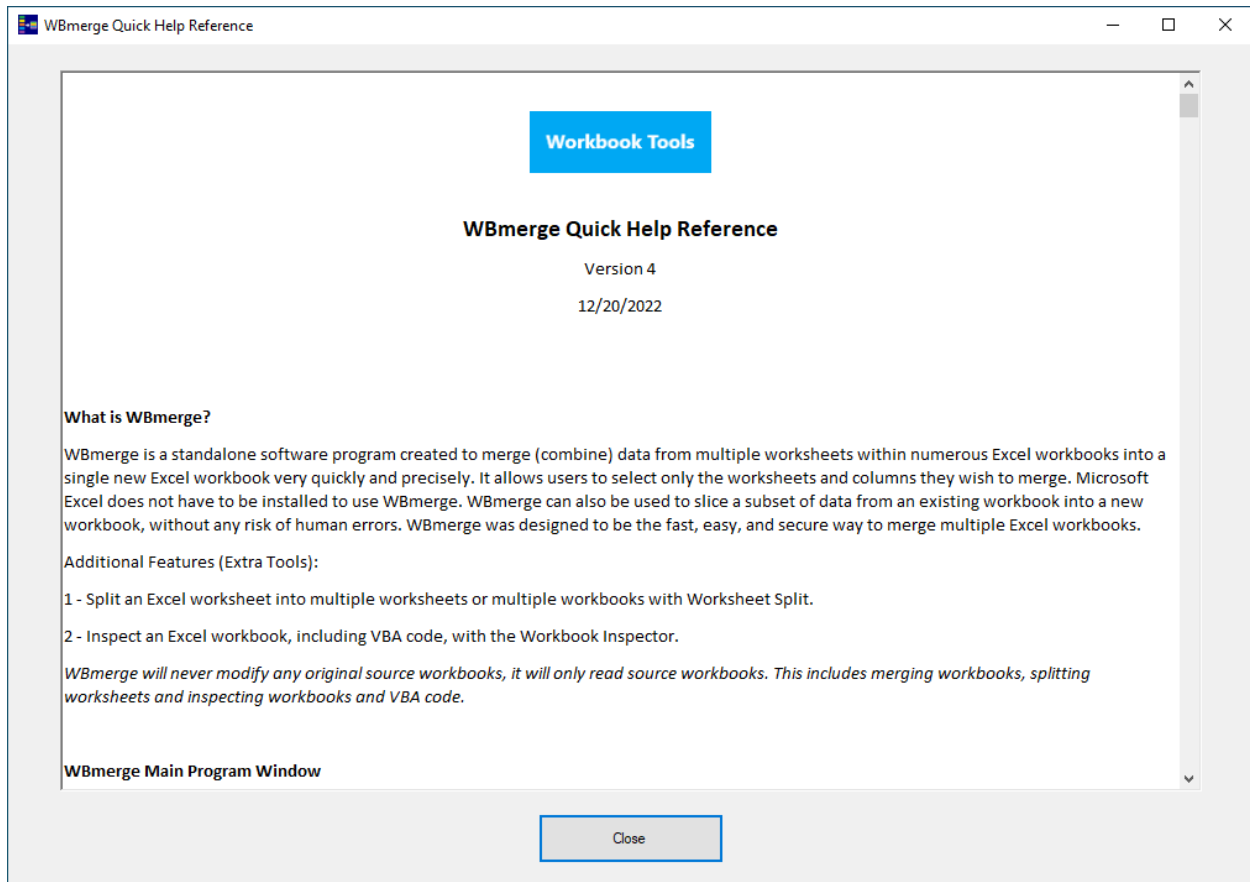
WBmerge Quick Help Reference

Workbook Tools

WBmerge Quick Help Reference

Version 4

12/20/2022

What is WBmerge?

WBmerge is a standalone software program created to merge (combine) data from multiple worksheets within numerous Excel workbooks into a single new Excel workbook very quickly and precisely. It allows users to select only the worksheets and columns they wish to merge. Microsoft Excel does not have to be installed to use WBmerge. WBmerge can also be used to slice a subset of data from an existing workbook into a new workbook, without any risk of human errors. WBmerge was designed to be the fast, easy, and secure way to merge multiple Excel workbooks.

Additional Features (Extra Tools):

1 - Split an Excel worksheet into multiple worksheets or multiple workbooks with Worksheet Split.

2 - Inspect an Excel workbook, including VBA code, with the Workbook Inspector.

WBmerge will never modify any original source workbooks, it will only read source workbooks. This includes merging workbooks, splitting worksheets and inspecting workbooks and VBA code.

WBmerge Main Program Window

Close